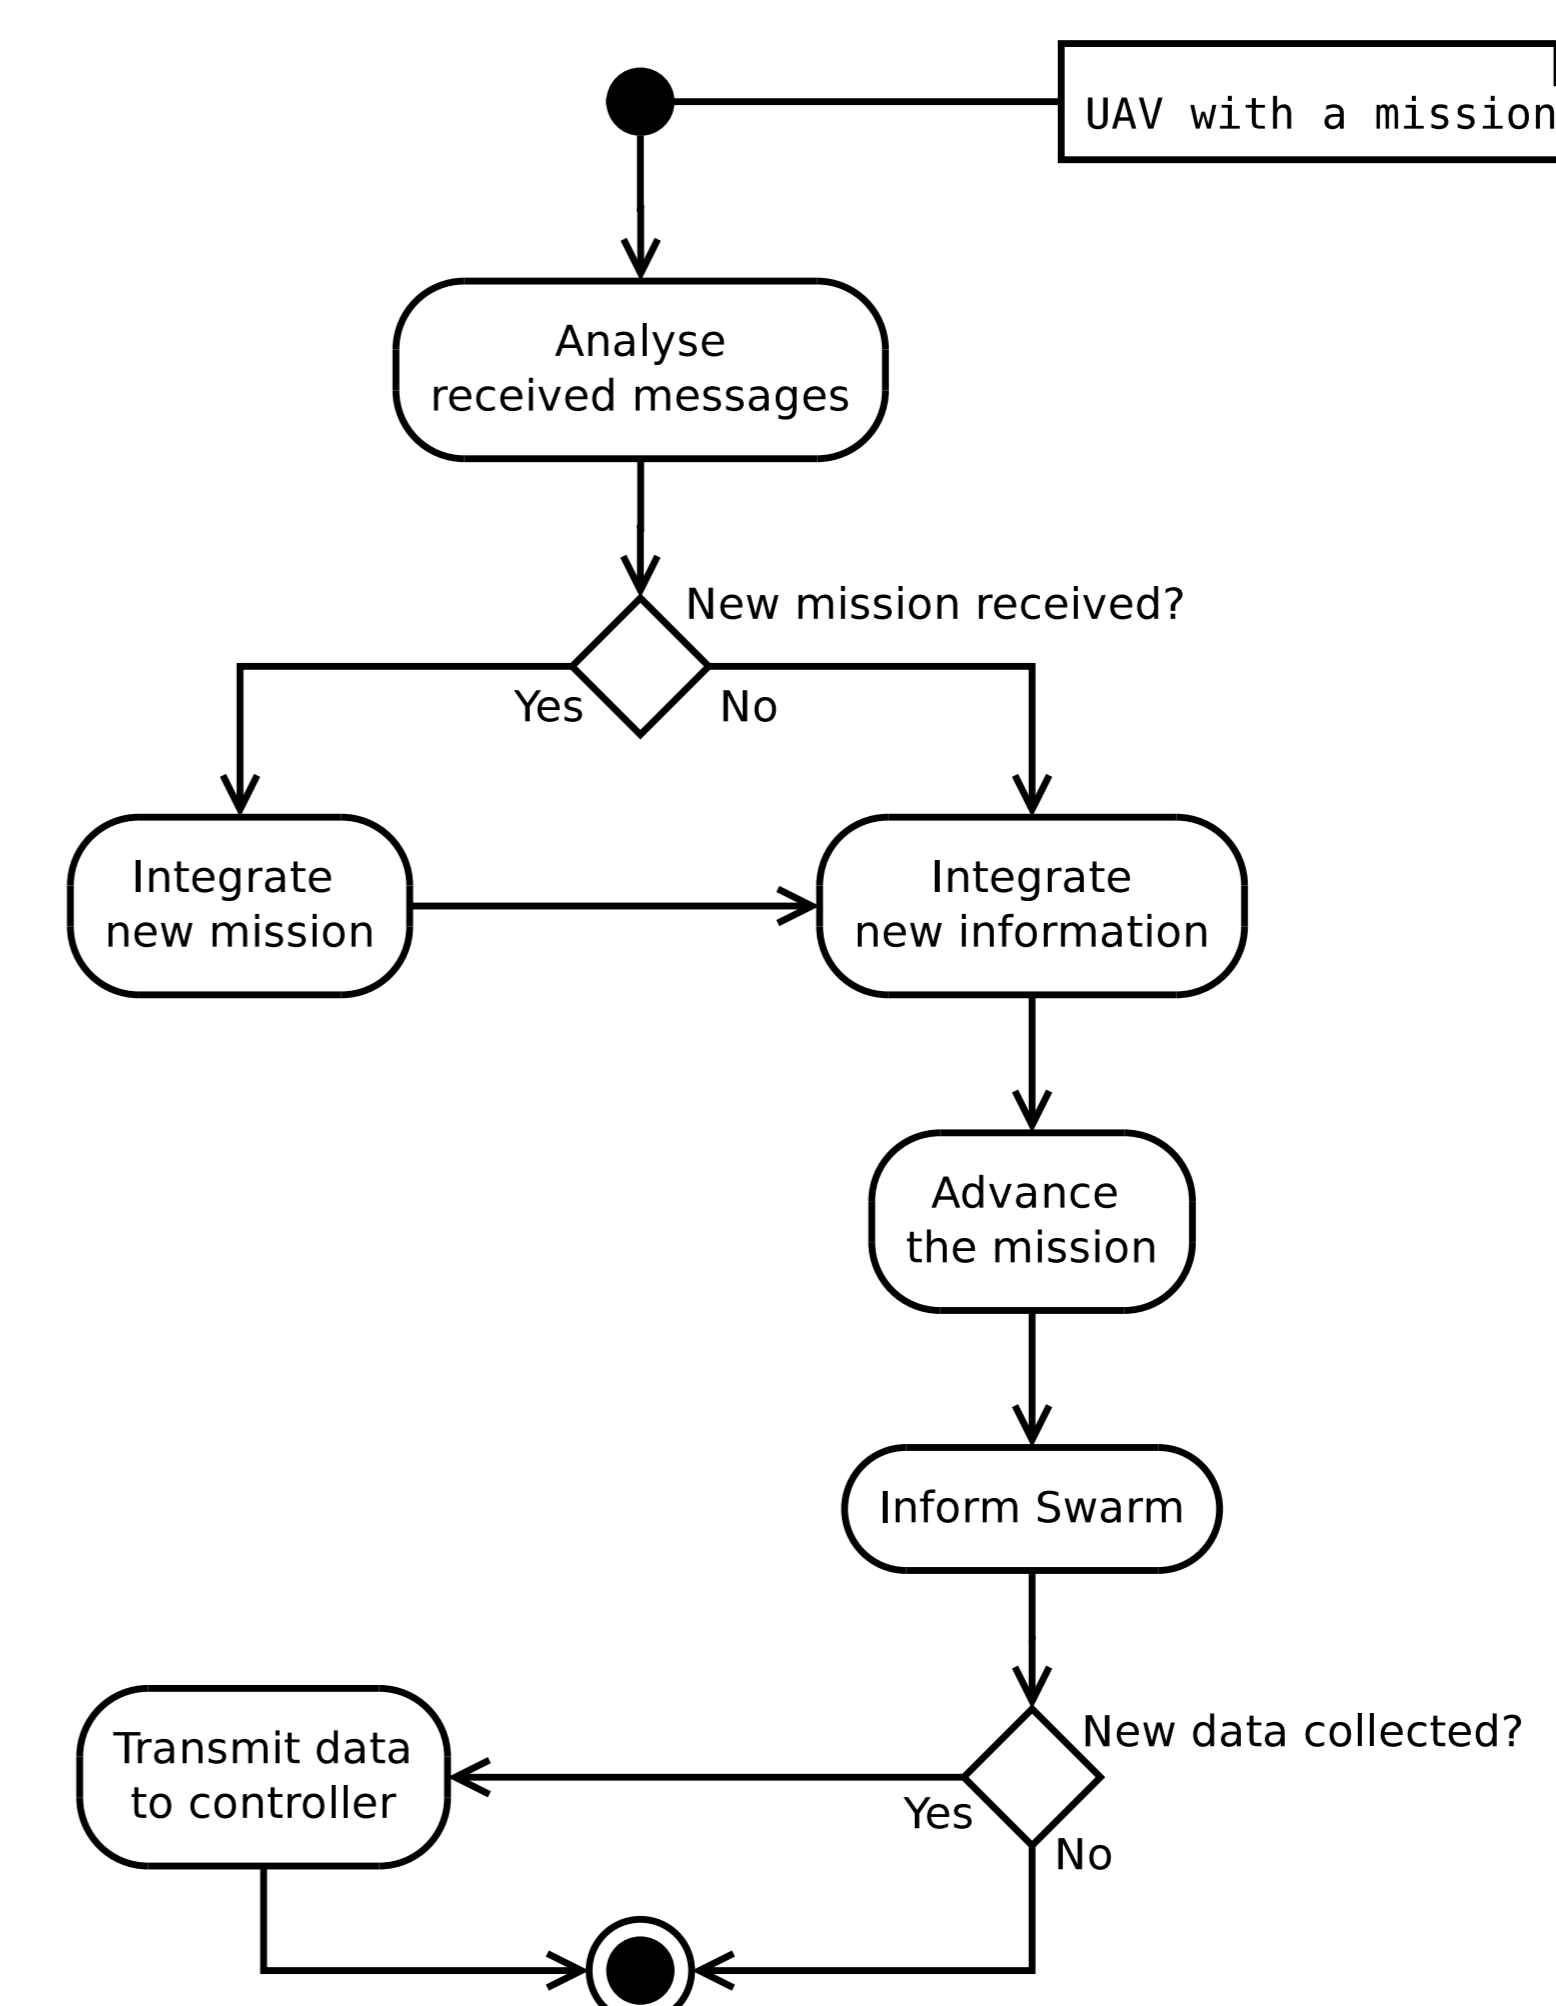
UAV with a mission

Analyse received messages

New mission received?

Yes

No

Integrate new mission

Integrate new information

Advance the mission

Inform Swarm

New data collected?

Transmit data to controller

Yes

No